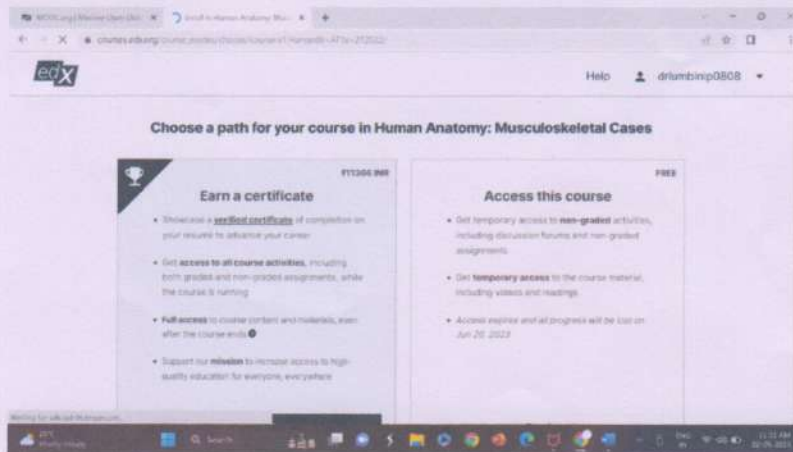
edX

Help drlumbinip0808

Choose a path for your course in Human Anatomy: Musculoskeletal Cases

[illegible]

Earn a certificate

• Showcase a verified certificate of completion on your resume to advance your career

• Get access to all course activities, including both graded and non-graded assignments, while the course is running

• Full access to course content and materials, even after the course ends

• Support our mission to increase access to high-quality education for everyone, everywhere

FREE

Access this course

• Get temporary access to non-graded activities, including discussion forums and non-graded assignments

• Get temporary access to the course material, including videos and readings

• Access expires and all progress will be lost on Jun 20, 2023